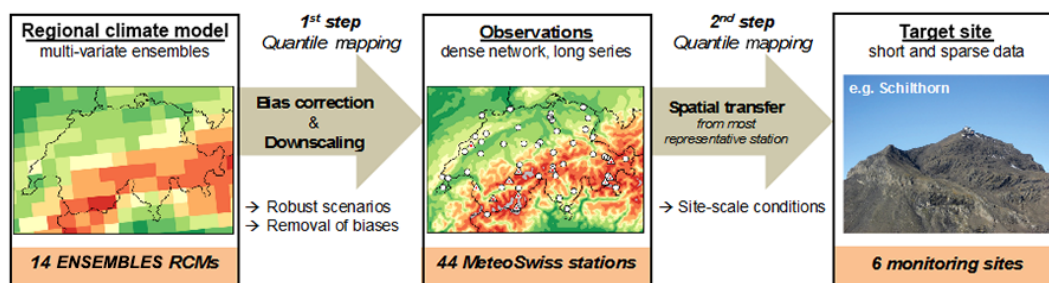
Regional climate model
multi-variate ensembles

14 ENSEMBLES RCMs

$1^{st}$ step
Quantile mapping

Bias correction
&
Downscaling

→ Robust scenarios
→ Removal of biases

Observations
dense network, long series

44 MeteoSwiss stations

$2^{nd}$ step
Quantile mapping

Spatial transfer
from most representative station

→ Site-scale conditions

Target site
short and sparse data

e.g. Schilthorn

6 monitoring sites